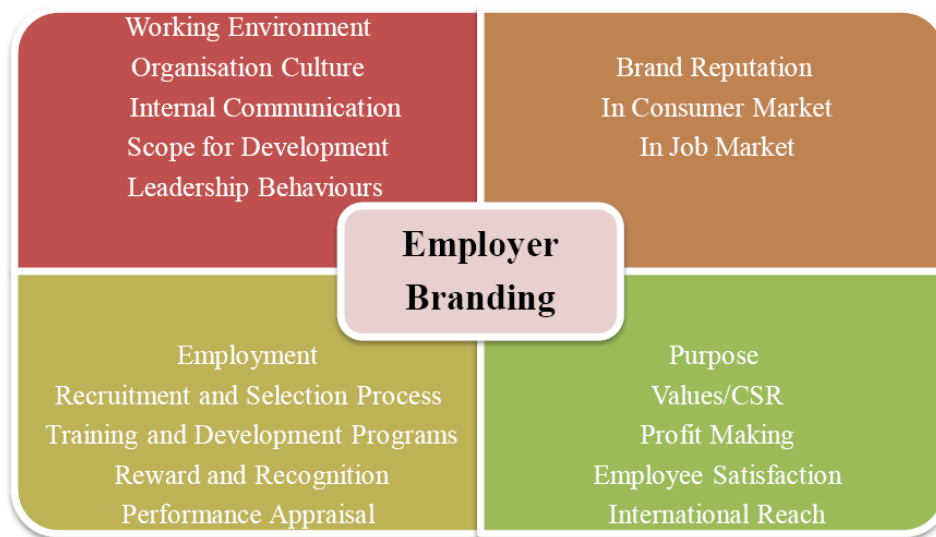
Working Environment
Organisation Culture
Internal Communication
Scope for Development
Leadership Behaviours

Brand Reputation
In Consumer Market
In Job Market

Employer Branding

Employment
Recruitment and Selection Process
Training and Development Programs
Reward and Recognition
Performance Appraisal

Purpose
Values/CSR
Profit Making
Employee Satisfaction
International Reach